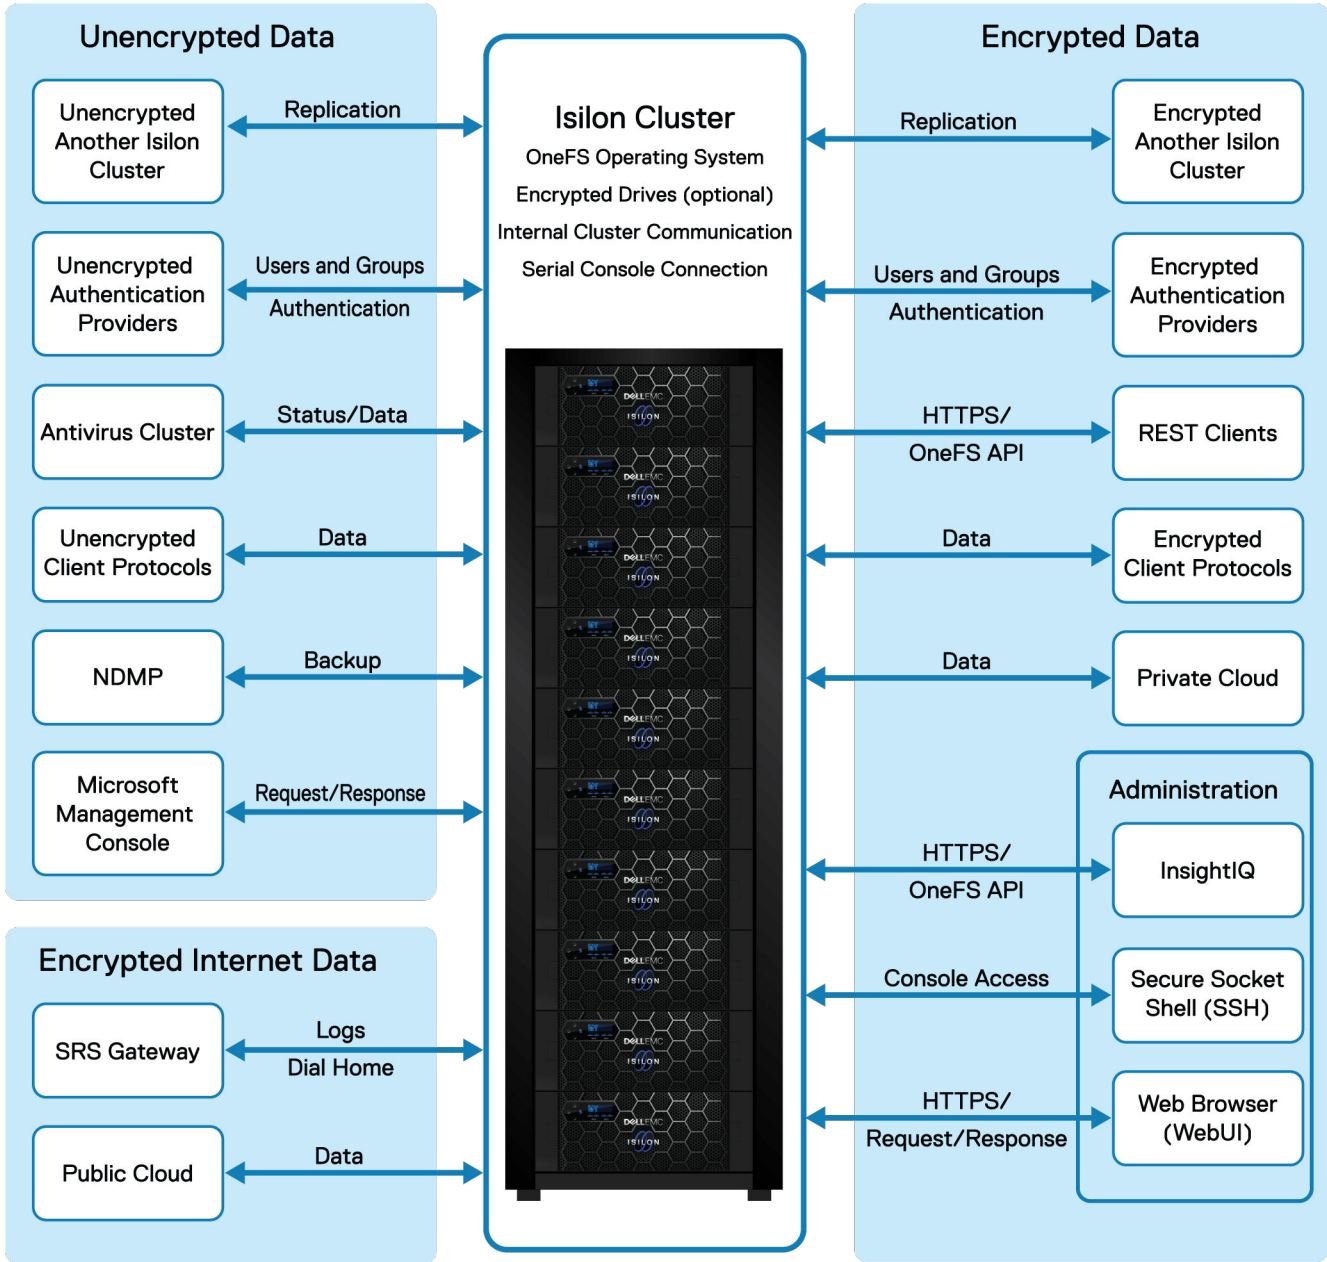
Unencrypted Data

Unencrypted Another Isilon Cluster

Replication

Unencrypted Authentication Providers

Users and Groups Authentication

Antivirus Cluster

Status/Data

Unencrypted Client Protocols

Data

NDMP

Backup

Microsoft Management Console

Request/Response

Encrypted Internet Data

SRS Gateway

Logs Dial Home

Public Cloud

Data

Isilon Cluster

OneFS Operating System

Encrypted Drives (optional)

Internal Cluster Communication

Serial Console Connection

DELL EMC ISILON

Encrypted Data

Replication

Encrypted Another Isilon Cluster

Users and Groups Authentication

Encrypted Authentication Providers

HTTPS/ OneFS API

REST Clients

Data

Encrypted Client Protocols

Data

Private Cloud

Administration

HTTPS/ OneFS API

InsightIQ

Console Access

Secure Socket Shell (SSH)

HTTPS/ Request/Response

Web Browser (WebUI)